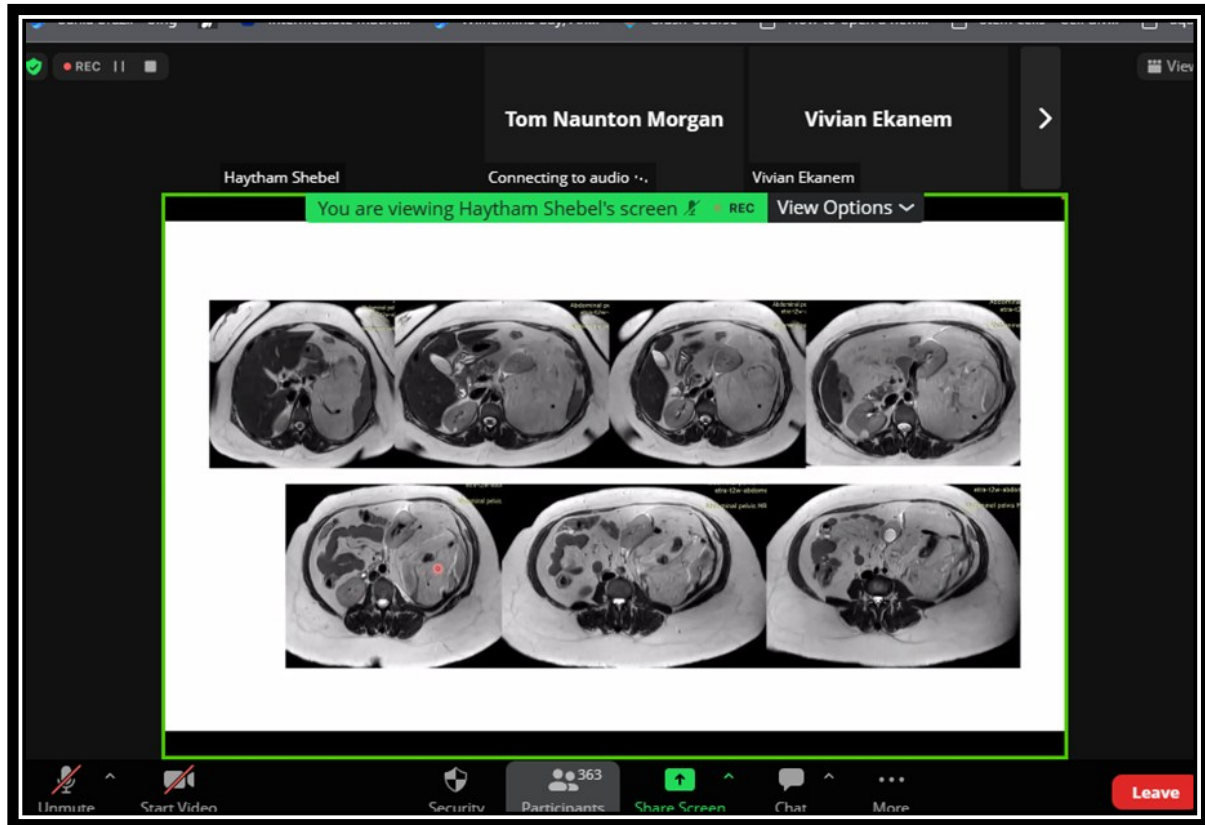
REC
View

Tom Naunton Morgan
Vivian Ekanem

Haytham Shebel
Connecting to audio
Vivian Ekanem

You are viewing Haytham Shebel's screen
REC
View Options

Abdominal pelvic MR

Unmute
Start Video
Security
363
Participants
Share Screen
Chat
More
Leave